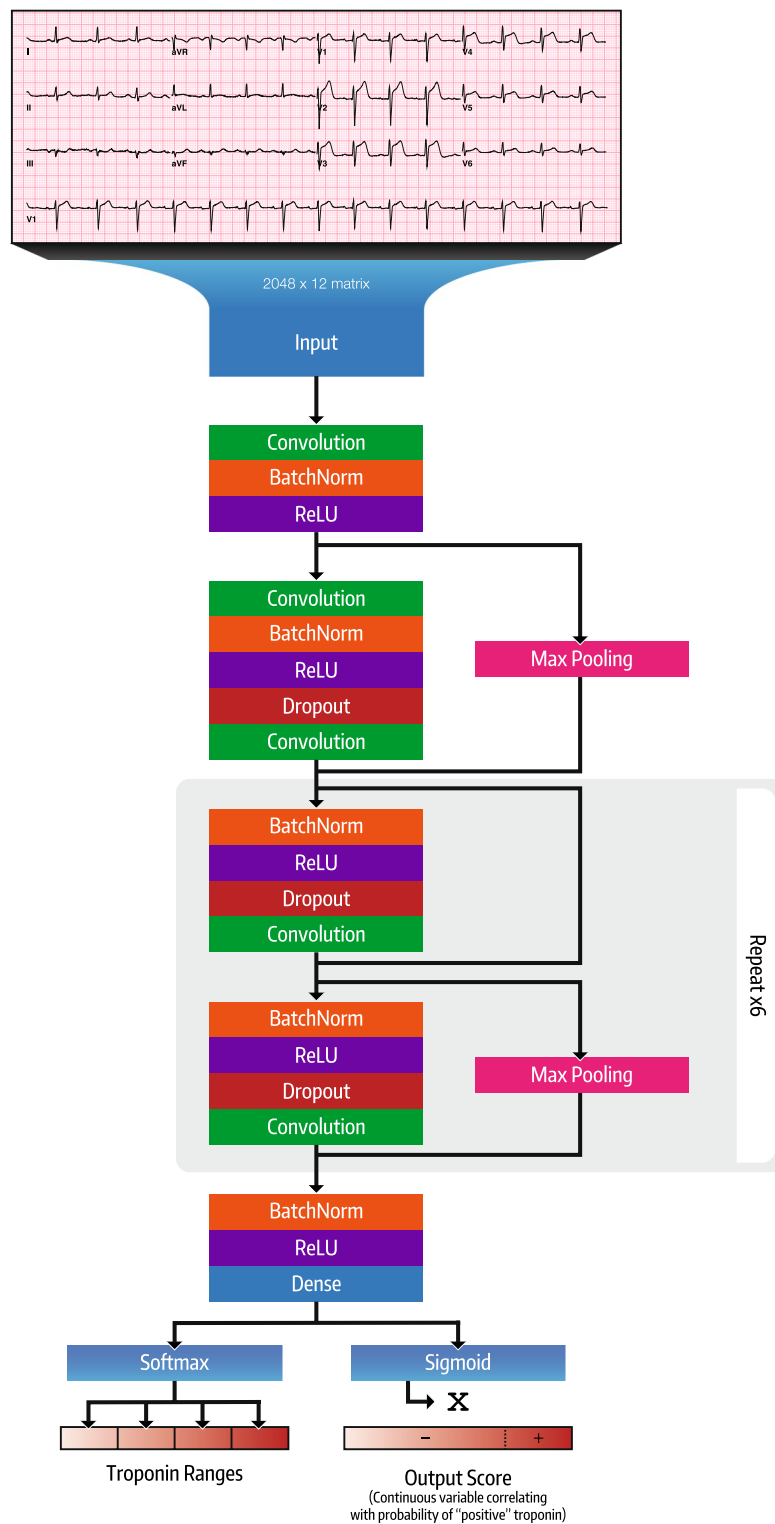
I
aVR
V1
V4
II
aVL
V2
V5
III
aVF
V3
V6
V1

2048 x 12 matrix

Input

Convolution
BatchNorm
ReLU

Convolution
BatchNorm
ReLU
Dropout
Convolution

Max Pooling

BatchNorm
ReLU
Dropout
Convolution

BatchNorm
ReLU
Dropout
Convolution

Max Pooling

Repeat x6

BatchNorm
ReLU
Dense

Softmax

Sigmoid

x

−
+

Troponin Ranges

Output Score
(Continuous variable correlating with probability of "positive" troponin)